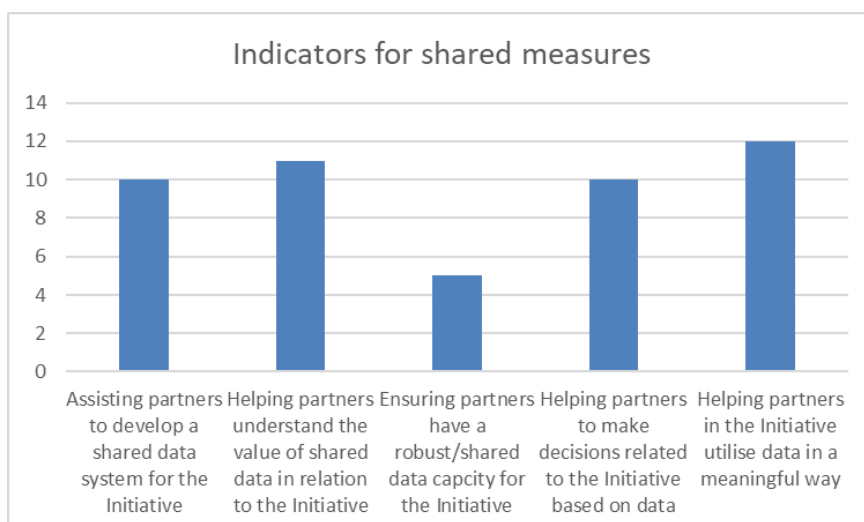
Indicators for shared measures

14
12
10
8
6
4
2
0

Assisting partners to develop a shared data system for the Initiative

Helping partners understand the value of shared data in relation to the Initiative

Ensuring partners have a robust/shared data capcity for the Initiative

Helping partners to make decisions related to the Initiative based on data

Helping partners in the Initiative utilise data in a meaningful way